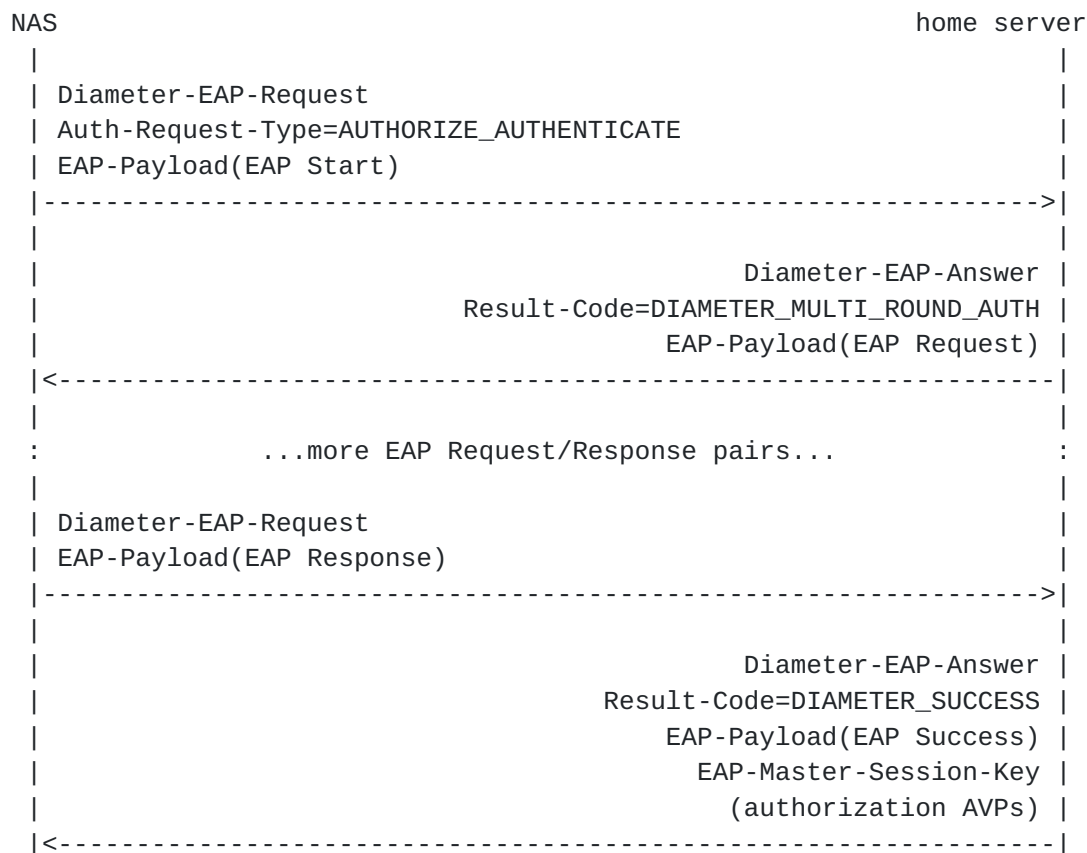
NAS                                                        home server
  |                                                                  |
  | Diameter-EAP-Request                                             |
  | Auth-Request-Type=AUTHORIZE_AUTHENTICATE                         |
  | EAP-Payload(EAP Start)                                           |
  |----------------------------------------------------------------->|
  |                                                                  |
  |                                              Diameter-EAP-Answer |
  |                             Result-Code=DIAMETER_MULTI_ROUND_AUTH |
  |                                       EAP-Payload(EAP Request)   |
  |<-----------------------------------------------------------------|
  |                                                                  |
  :              ...more EAP Request/Response pairs...               :
  |                                                                  |
  | Diameter-EAP-Request                                             |
  | EAP-Payload(EAP Response)                                        |
  |----------------------------------------------------------------->|
  |                                                                  |
  |                                              Diameter-EAP-Answer |
  |                                    Result-Code=DIAMETER_SUCCESS  |
  |                                       EAP-Payload(EAP Success)   |
  |                                           EAP-Master-Session-Key |
  |                                             (authorization AVPs) |
  |<-----------------------------------------------------------------|